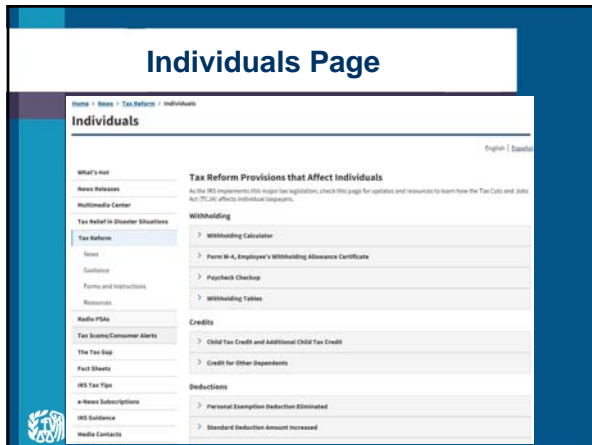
Individuals Page

Home > News > Tax Reform > Individuals

Individuals

English | Español

What's Hot
News Releases
Multimedia Center
Tax Relief in Disaster Situations
Tax Reform
News
Guidance
Forms and Instructions
Resources
Radio PSAs
Tax Scams/Consumer Alerts
The Tax Gap
Fact Sheets
IRS Tax Tips
e-News Subscriptions
IRS Guidance
Media Contacts

Tax Reform Provisions that Affect Individuals

As the IRS implements this major tax legislation, check this page for updates and resources to learn how the Tax Cuts and Jobs Act (TCJA) affects individual taxpayers.

Withholding

> Withholding Calculator

> Form W-4, Employee's Withholding Allowance Certificate

> Paycheck Checkup

> Withholding Tables

Credits

> Child Tax Credit and Additional Child Tax Credit

> Credit for Other Dependents

Deductions

> Personal Exemption Deduction Eliminated

> Standard Deduction Amount Increased